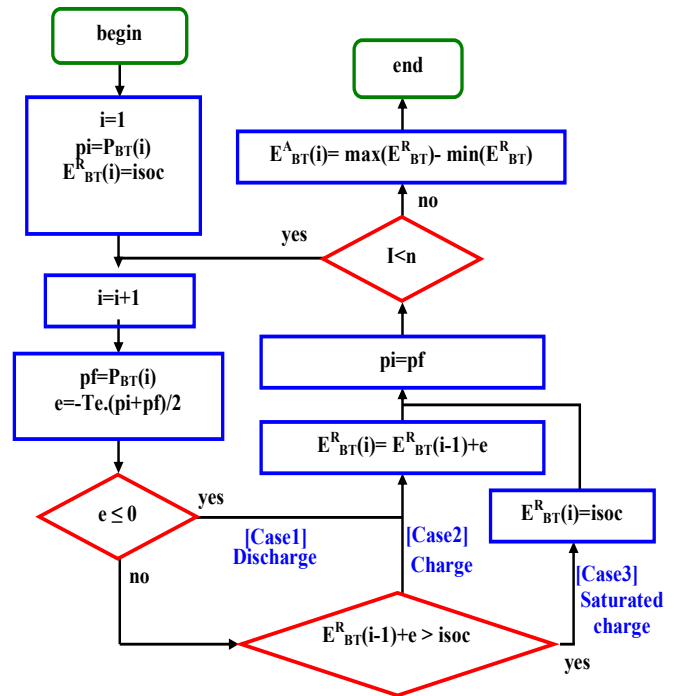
begin

i=1
pi=$P_{BT}$(i)
$E^{R}_{BT}$(i)=isoc

i=i+1

pf=$P_{BT}$(i)
e=-Te.(pi+pf)/2

e ≤ 0

yes

no

[Case1]
Discharge

end

$E^{A}_{BT}$(i)= max($E^{R}_{BT}$)- min($E^{R}_{BT}$)

no

yes

I<n

pi=pf

$E^{R}_{BT}$(i)= $E^{R}_{BT}$(i-1)+e

$E^{R}_{BT}$(i)=isoc

[Case2]
Charge

[Case3]
Saturated
charge

$E^{R}_{BT}$(i-1)+e > isoc

yes